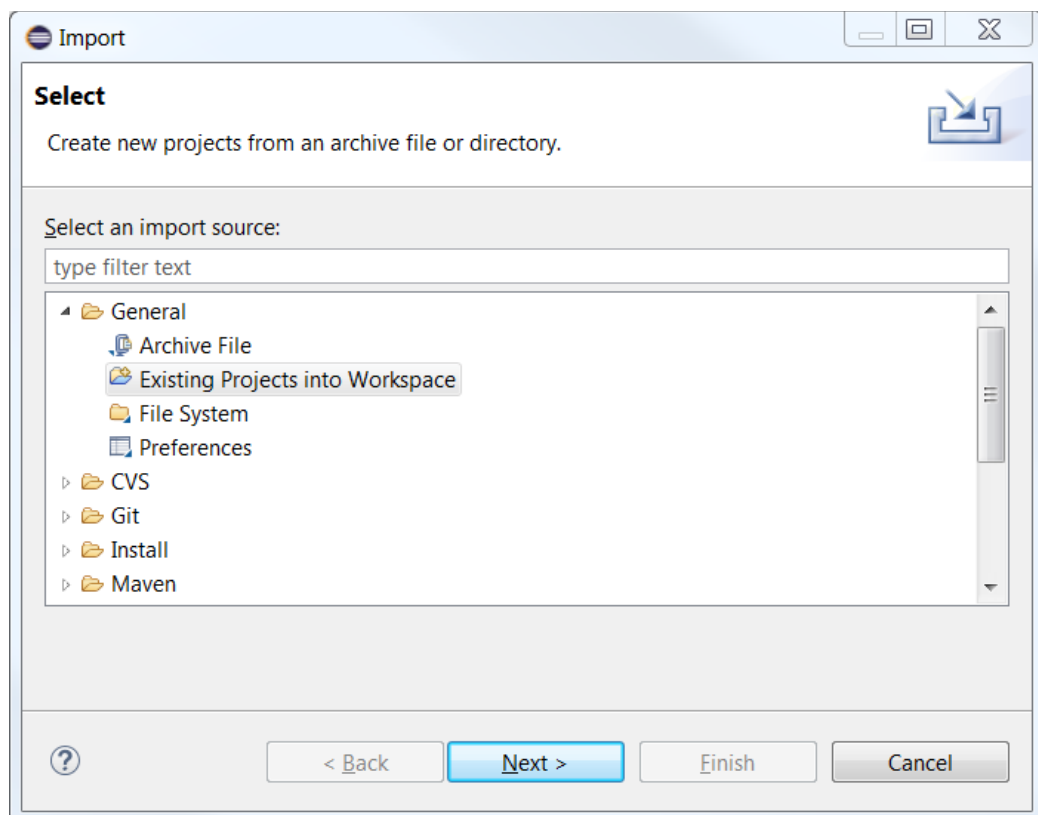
Import

Select

Create new projects from an archive file or directory.

Select an import source:

type filter text

General
Archive File
Existing Projects into Workspace
File System
Preferences
CVS
Git
Install
Maven

?

< Back

Next >

Finish

Cancel